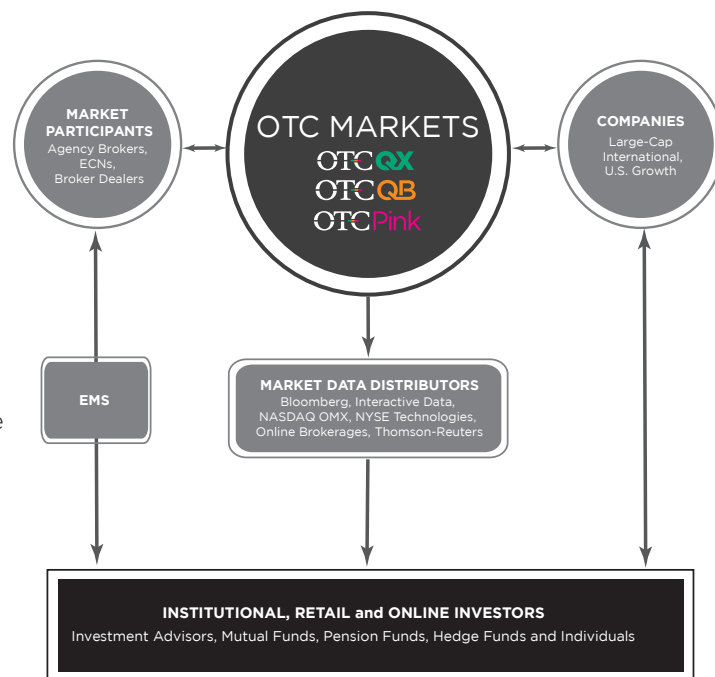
MARKET PARTICIPANTS
Agency Brokers, ECNs, Broker Dealers

OTC MARKETS
OTCQX
OTCQB
OTCPink

COMPANIES
Large-Cap International, U.S. Growth

EMS

MARKET DATA DISTRIBUTORS
Bloomberg, Interactive Data, NASDAQ OMX, NYSE Technologies, Online Brokerages, Thomson-Reuters

INSTITUTIONAL, RETAIL and ONLINE INVESTORS
Investment Advisors, Mutual Funds, Pension Funds, Hedge Funds and Individuals